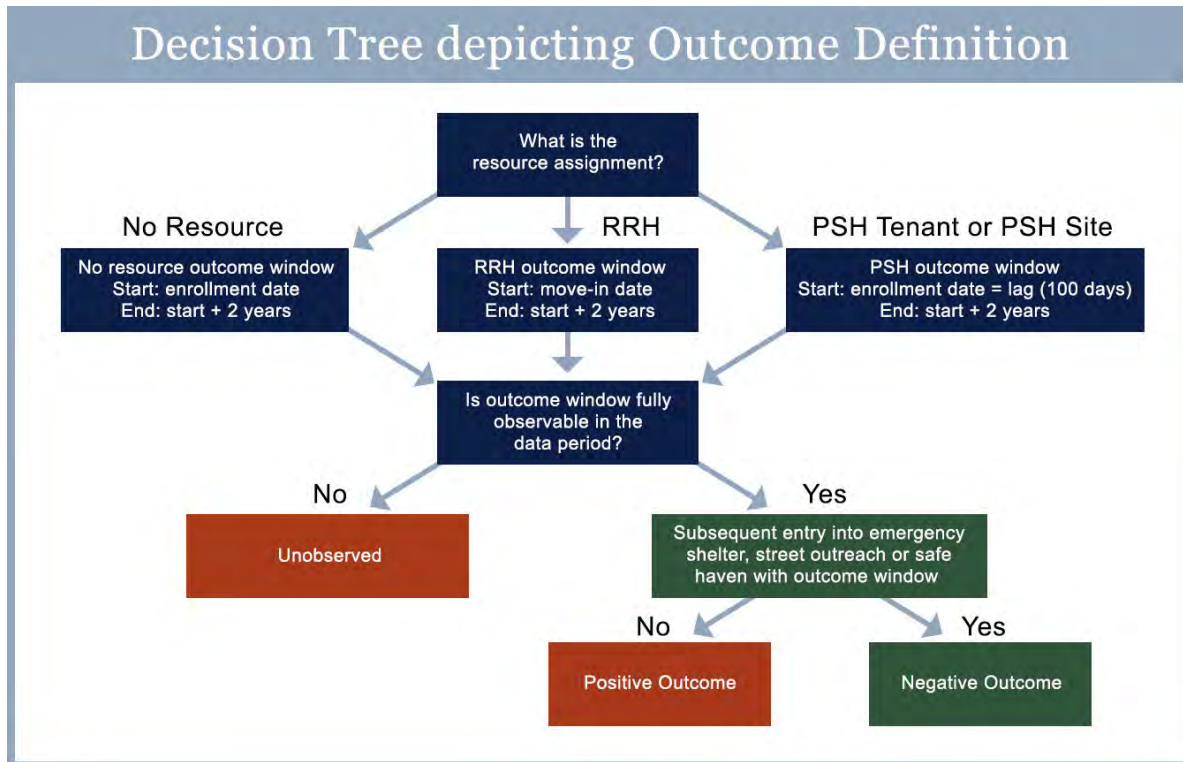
Decision Tree depicting Outcome Definition

What is the resource assignment?

No Resource

RRH

PSH Tenant or PSH Site

No resource outcome window
Start: enrollment date
End: start + 2 years

RRH outcome window
Start: move-in date
End: start + 2 years

PSH outcome window
Start: enrollment date = lag (100 days)
End: start + 2 years

Is outcome window fully observable in the data period?

No

Yes

Unobserved

Subsequent entry into emergency shelter, street outreach or safe haven with outcome window

No

Yes

Positive Outcome

Negative Outcome